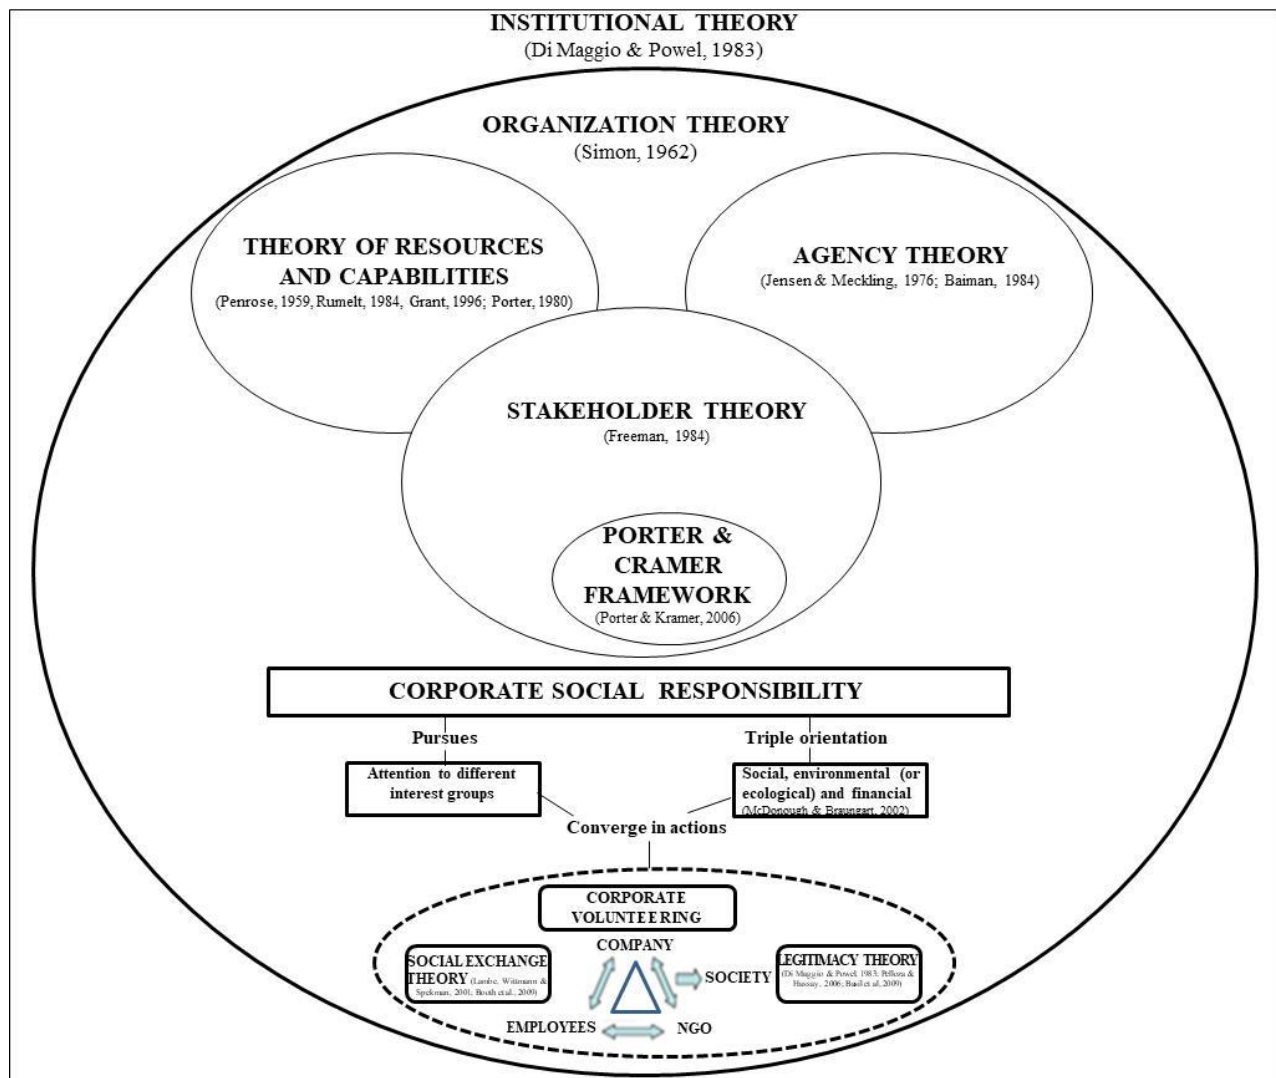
INSTITUTIONAL THEORY
(Di Maggio & Powel, 1983)

ORGANIZATION THEORY
(Simon, 1962)

THEORY OF RESOURCES AND CAPABILITIES
(Penrose, 1959, Rumelt, 1984, Grant, 1996; Porter, 1980)

AGENCY THEORY
(Jensen & Meckling, 1976; Baiman, 1984)

STAKEHOLDER THEORY
(Freeman, 1984)

PORTER & CRAMER FRAMEWORK
(Porter & Kramer, 2006)

CORPORATE SOCIAL RESPONSIBILITY

Pursues

Triple orientation

Attention to different interest groups

Social, environmental (or ecological) and financial
(McDonough & Braungart, 2002)

Converge in actions

CORPORATE VOLUNTEERING

SOCIAL EXCHANGE THEORY (Lambe, Wittmann & Spekman, 2001; Booth et al., 2009)

COMPANY

SOCIETY

LEGITIMACY THEORY
(Di Maggio & Powel, 1983; Pellora & Hussey, 2006; Basil et al, 2009)

EMPLOYEES

NGO